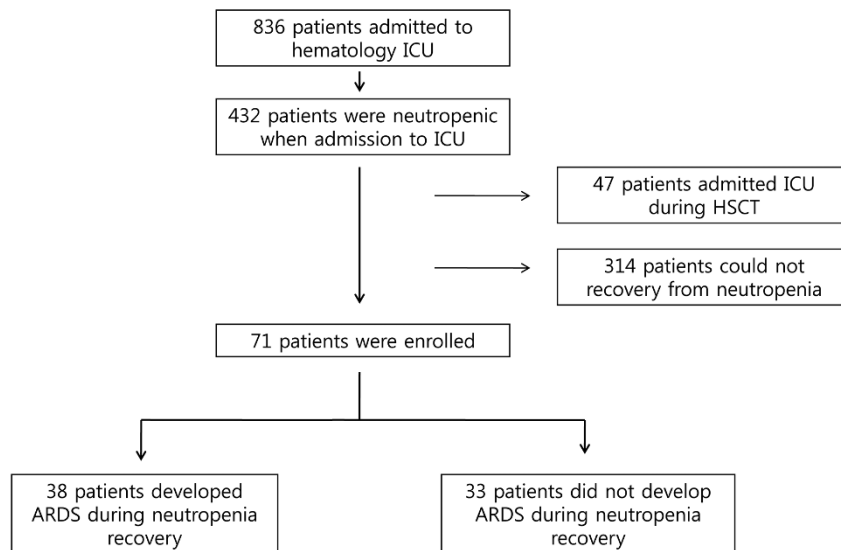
836 patients admitted to hematology ICU

432 patients were neutropenic when admission to ICU

47 patients admitted ICU during HSCT

314 patients could not recovery from neutropenia

71 patients were enrolled

38 patients developed ARDS during neutropenia recovery

33 patients did not develop ARDS during neutropenia recovery